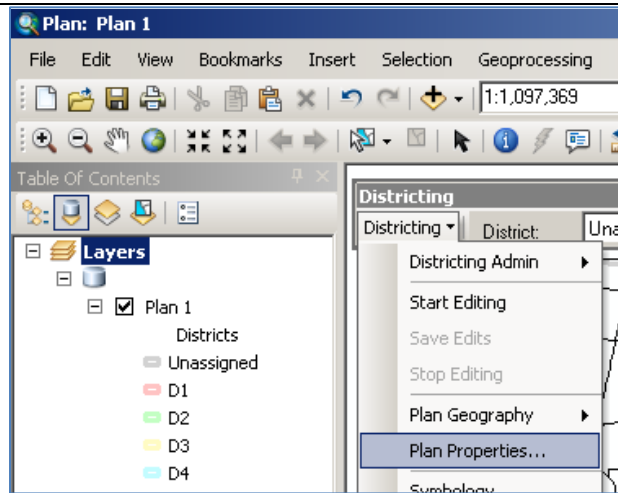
Plan: Plan 1

File Edit View Bookmarks Insert Selection Geoprocessing

1:1,097,369

Table Of Contents

Layers

Plan 1

Districts

Unassigned

D1

D2

D3

D4

Districting

Districting ▾ District: Una

Distrcting Admin

Start Editing

Save Edits

Stop Editing

Plan Geography

Plan Properties...

Symbology